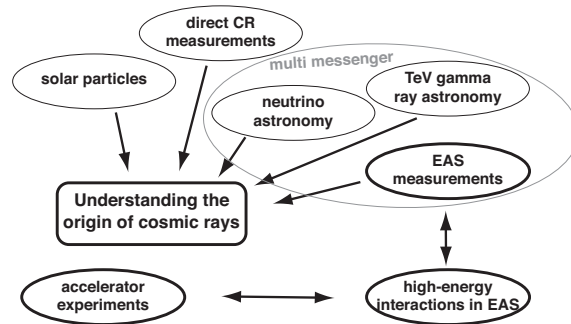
direct CR measurements

solar particles

multi messenger

TeV gamma ray astronomy

neutrino astronomy

EAS measurements

Understanding the origin of cosmic rays

accelerator experiments

high-energy interactions in EAS